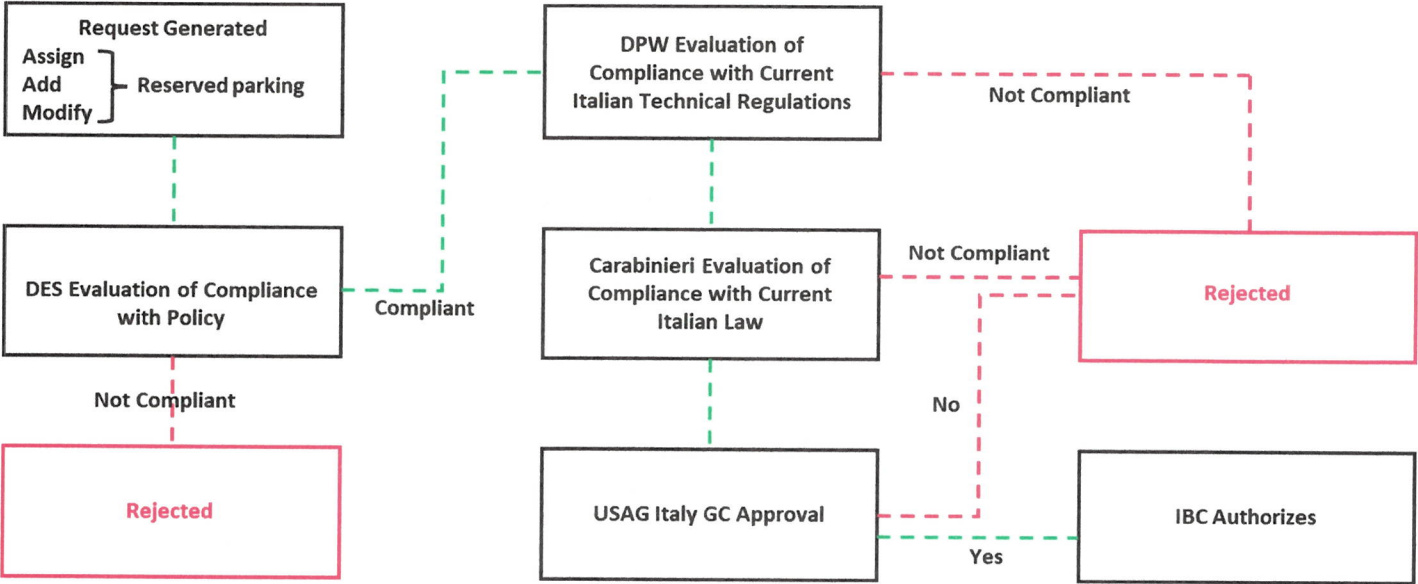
Request Generated
Assign
Add
Modify
Reserved parking

DES Evaluation of Compliance with Policy

Not Compliant

Rejected

Compliant

DPW Evaluation of Compliance with Current Italian Technical Regulations

Not Compliant

Carabinieri Evaluation of Compliance with Current Italian Law

Not Compliant

Rejected

No

USAG Italy GC Approval

Yes

IBC Authorizes